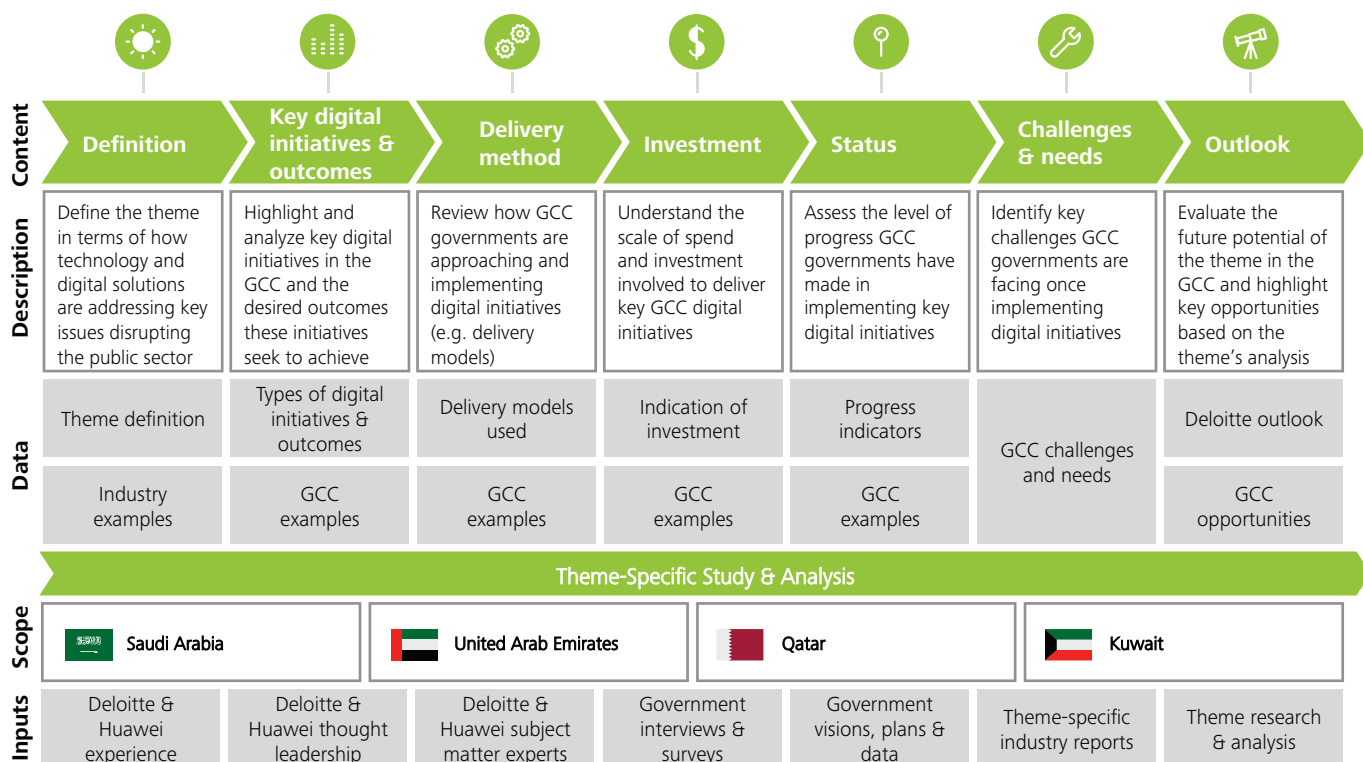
Content

Definition

Key digital initiatives & outcomes

Delivery method

Investment

Status

Challenges & needs

Outlook

Description

Define the theme in terms of how technology and digital solutions are addressing key issues disrupting the public sector

Highlight and analyze key digital initiatives in the GCC and the desired outcomes these initiatives seek to achieve

Review how GCC governments are approaching and implementing digital initiatives (e.g. delivery models)

Understand the scale of spend and investment involved to deliver key GCC digital initiatives

Assess the level of progress GCC governments have made in implementing key digital initiatives

Identify key challenges GCC governments are facing once implementing digital initiatives

Evaluate the future potential of the theme in the GCC and highlight key opportunities based on the theme's analysis

Data

Theme definition

Types of digital initiatives & outcomes

Delivery models used

Indication of investment

Progress indicators

GCC challenges and needs

Deloitte outlook

Industry examples

GCC examples

GCC examples

GCC examples

GCC examples

GCC opportunities

Theme-Specific Study & Analysis

Scope

Saudi Arabia

United Arab Emirates

Qatar

Kuwait

Inputs

Deloitte & Huawei experience

Deloitte & Huawei thought leadership

Deloitte & Huawei subject matter experts

Government interviews & surveys

Government visions, plans & data

Theme-specific industry reports

Theme research & analysis